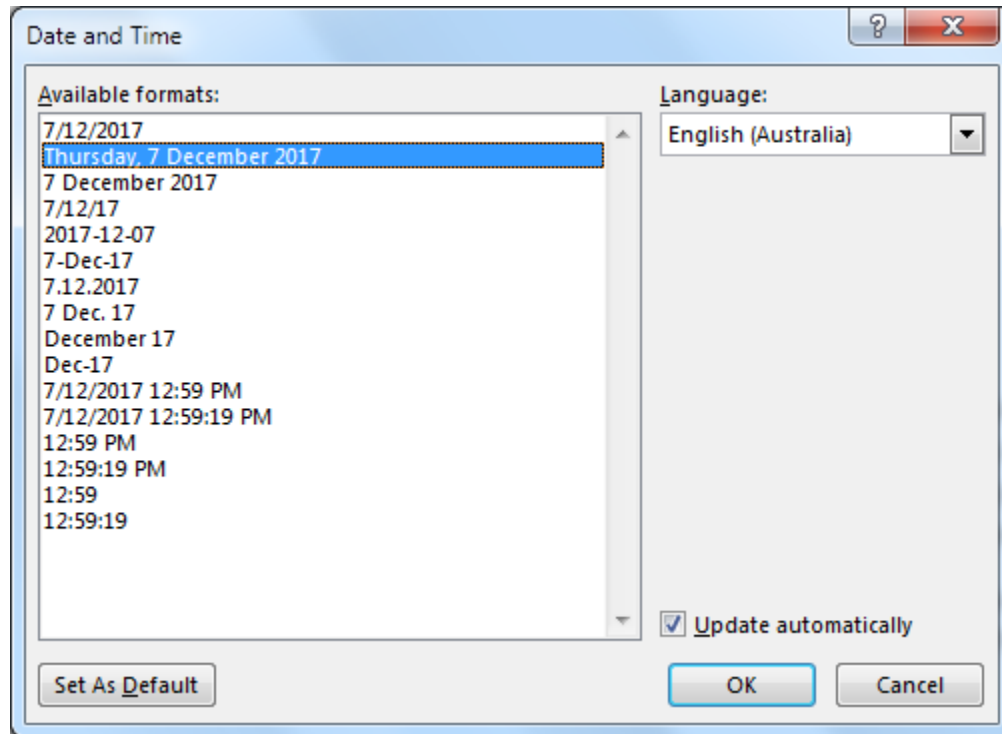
Date and Time

?

X

Available formats:

7/12/2017
Thursday, 7 December 2017
7 December 2017
7/12/17
2017-12-07
7-Dec-17
7.12.2017
7 Dec. 17
December 17
Dec-17
7/12/2017 12:59 PM
7/12/2017 12:59:19 PM
12:59 PM
12:59:19 PM
12:59
12:59:19

Language:

English (Australia)

Update automatically

Set As Default

OK

Cancel